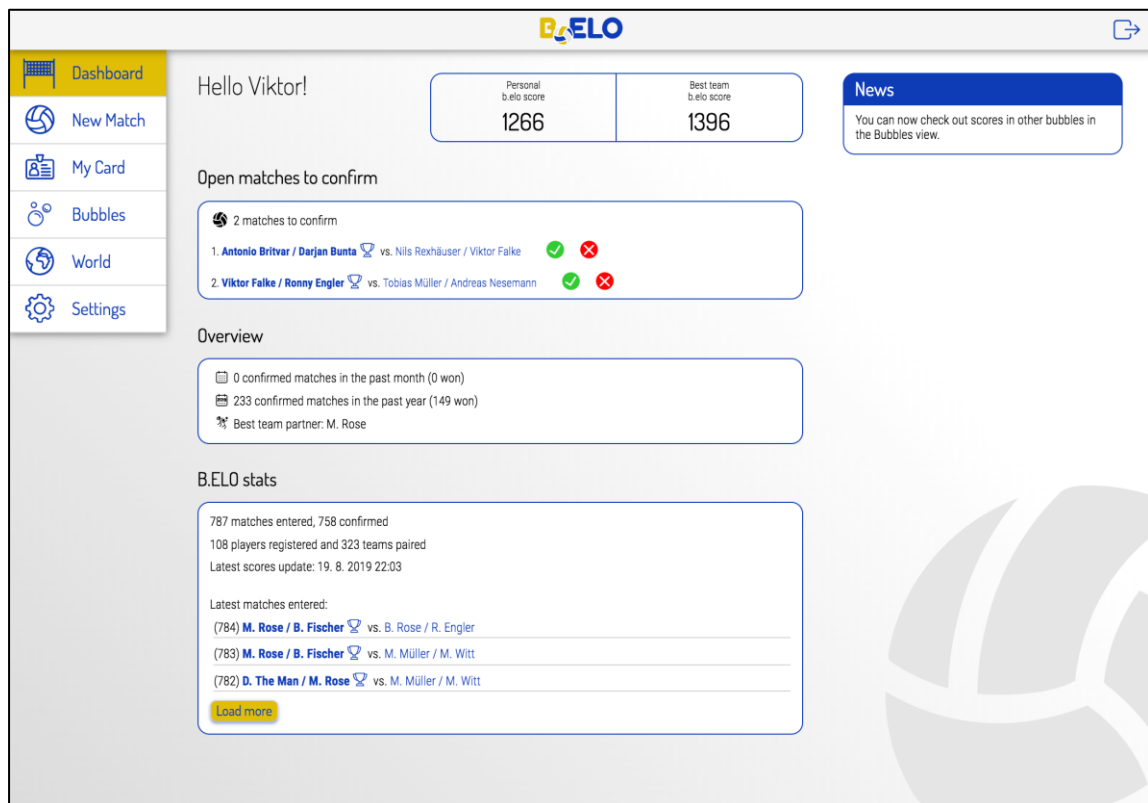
B.ELO

Dashboard
New Match
My Card
Bubbles
World
Settings

Hello Viktor!

| Personal b.elo score | Best team b.elo score |
|---|---|
| 1266 | 1396 |

News
You can now check out scores in other bubbles in the Bubbles view.

Open matches to confirm

2 matches to confirm
1. Antonio Britvar / Darjan Bunta vs. Nils Rexhäuser / Viktor Falke
2. Viktor Falke / Ronny Engler vs. Tobias Müller / Andreas Nesemann

Overview

0 confirmed matches in the past month (0 won)
233 confirmed matches in the past year (149 won)
Best team partner: M. Rose

B.ELO stats

787 matches entered, 758 confirmed
108 players registered and 323 teams paired
Latest scores update: 19. 8. 2019 22:03

Latest matches entered:
(784) M. Rose / B. Fischer vs. B. Rose / R. Engler
(783) M. Rose / B. Fischer vs. M. Müller / M. Witt
(782) D. The Man / M. Rose vs. M. Müller / M. Witt
Load more